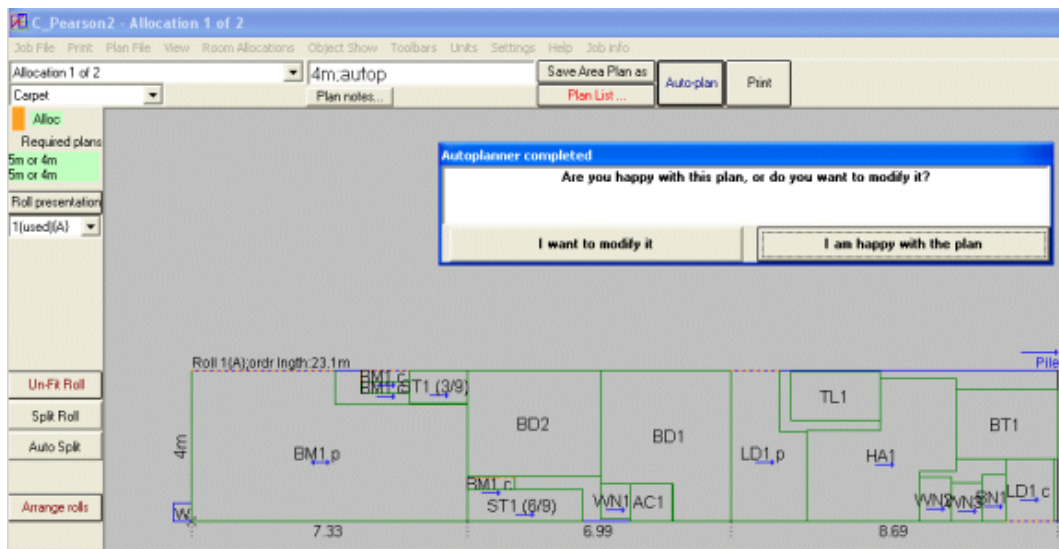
C_Pearson2 - Allocation 1 of 2

Job File Print Plan File View Room Allocations Object Show Toolbars Units Settings Help Job info

Allocation 1 of 2
4m;autop
Save Area Plan as
Auto-plan
Print
Carpet
Plan notes...
Plan List ...

Alloc
Required plans
5m or 4m
5m or 4m
Roll presentation
1(used)(A)

Autoplanner completed
Are you happy with this plan, or do you want to modify it?
I want to modify it
I am happy with the plan

Roll 1(A);ordr lngth:23.1m
Pile

Un-Fit Roll
Split Roll
Auto Split
Arrange rolls

4m
BM1_c
BM1_c
ST1 (3/9)
BD2
BD1
TL1
BT1
BM1_p
LD1_p
HA1
BM1_c
ST1 (6/9)
WN1
AC1
WN2
WN3
BN1
LD1_c
W
7.33
6.99
8.69